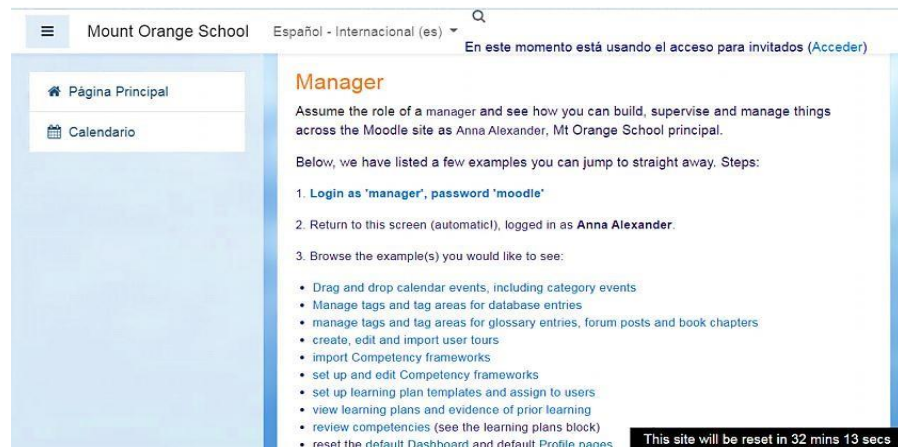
Mount Orange School Español - Internacional (es)

En este momento está usando el acceso para invitados (Acceder)

Página Principal

Calendario

Manager

Assume the role of a manager and see how you can build, supervise and manage things across the Moodle site as Anna Alexander, Mt Orange School principal.

Below, we have listed a few examples you can jump to straight away. Steps:

1. Login as 'manager', password 'moodle'

2. Return to this screen (automatic!), logged in as Anna Alexander.

3. Browse the example(s) you would like to see:

- Drag and drop calendar events, including category events
- Manage tags and tag areas for database entries
- manage tags and tag areas for glossary entries, forum posts and book chapters
- create, edit and import user tours
- import Competency frameworks
- set up and edit Competency frameworks
- set up learning plan templates and assign to users
- view learning plans and evidence of prior learning
- review competencies (see the learning plans block)
- reset the default Dashboard and default Profile pages

This site will be reset in 32 mins 13 secs